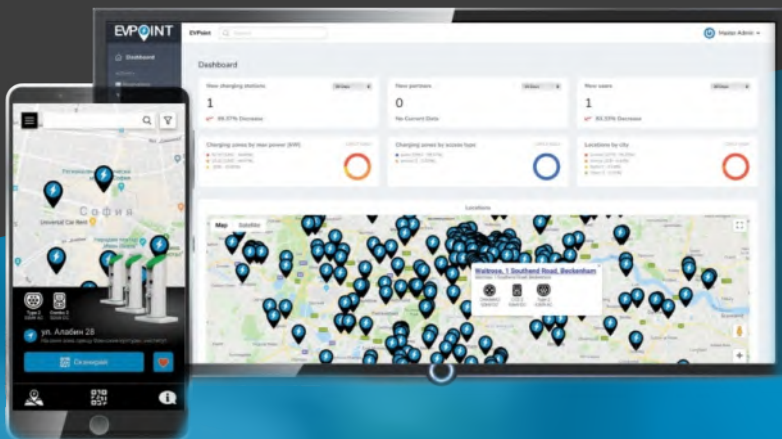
EVPOINT

EVPoint

Dashboard

Master Admin

Dashboard

New charging stations
1
89.57% Decrease

New partners
0
No Current Data

New users
1
89.53% Decrease

Charging zones by max power (kW)

Charging zones by access type

Locations by city

Locations

Map Satellite

Waitrose, 1 Southend Road, Beckenham

София

Universal Car Rent

Type 2
Combo 2

ул. Алабин 28

Сканирай